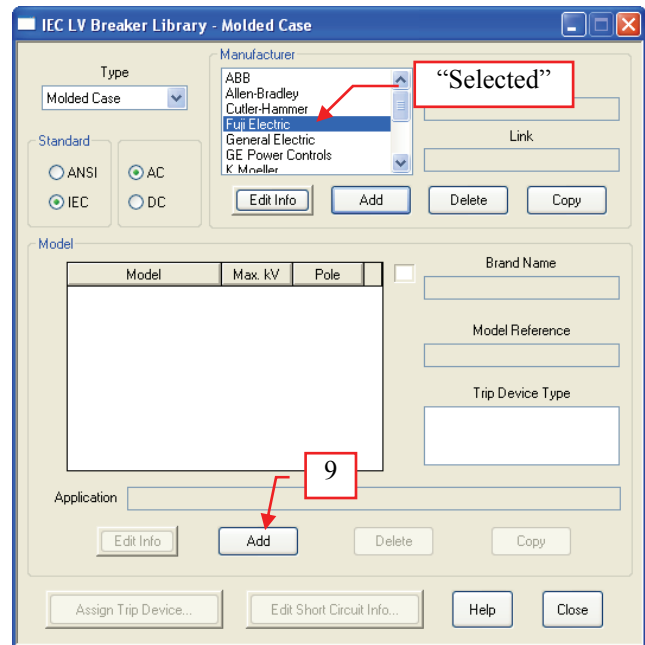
IEC LV Breaker Library - Molded Case

Type
Molded Case

Standard
ANSI
IEC
AC
DC

Manufacturer
ABB
Allen-Bradley
Cutler-Hammer
Fuji Electric
General Electric
GE Power Controls
K.Moeller

"Selected"

Link

Edit Info
Add
Delete
Copy

Model

| Model | Max. kV | Pole |
|---|---|---|

Brand Name

Model Reference

Trip Device Type

9

Application

Edit Info
Add
Delete
Copy

Assign Trip Device...
Edit Short Circuit Info...
Help
Close